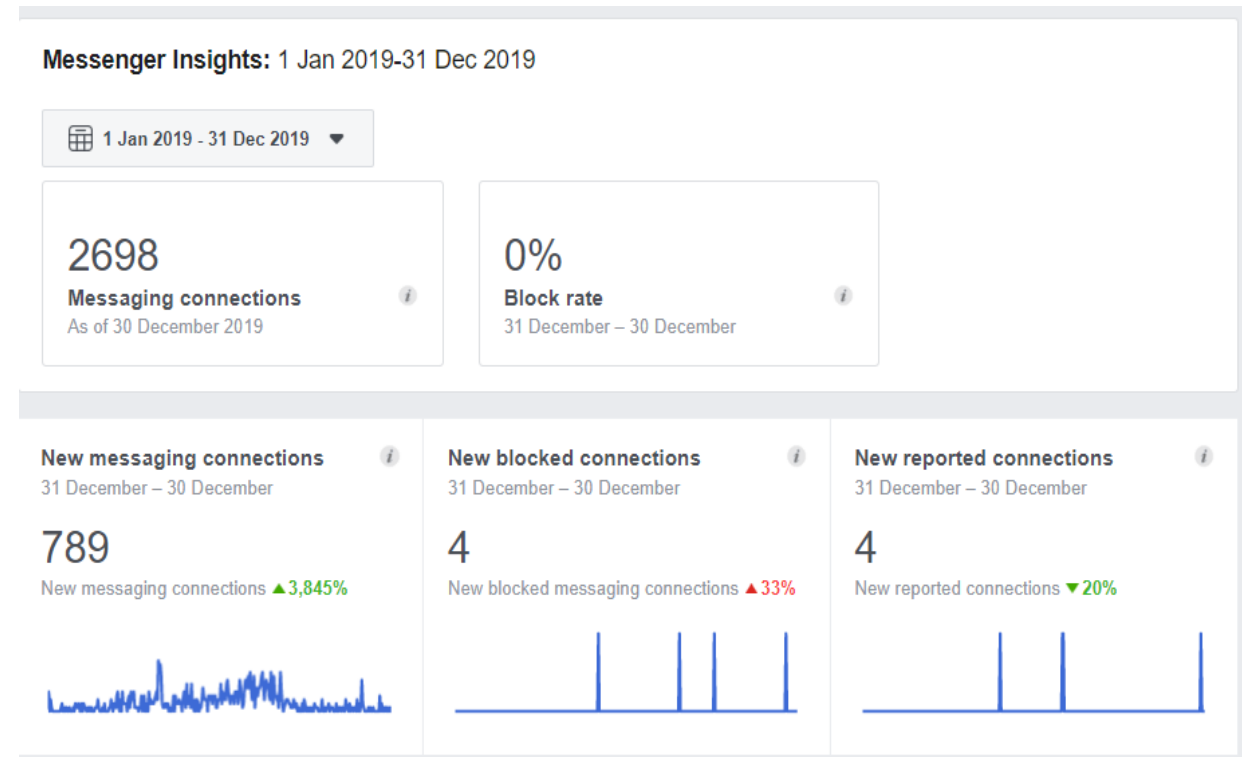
**Messenger Insights:** 1 Jan 2019-31 Dec 2019

1 Jan 2019 - 31 Dec 2019

2698
Messaging connections
As of 30 December 2019

0%
Block rate
31 December – 30 December

New messaging connections
31 December – 30 December
789
New messaging connections ▲3,845%

New blocked connections
31 December – 30 December
4
New blocked messaging connections ▲33%

New reported connections
31 December – 30 December
4
New reported connections ▼20%